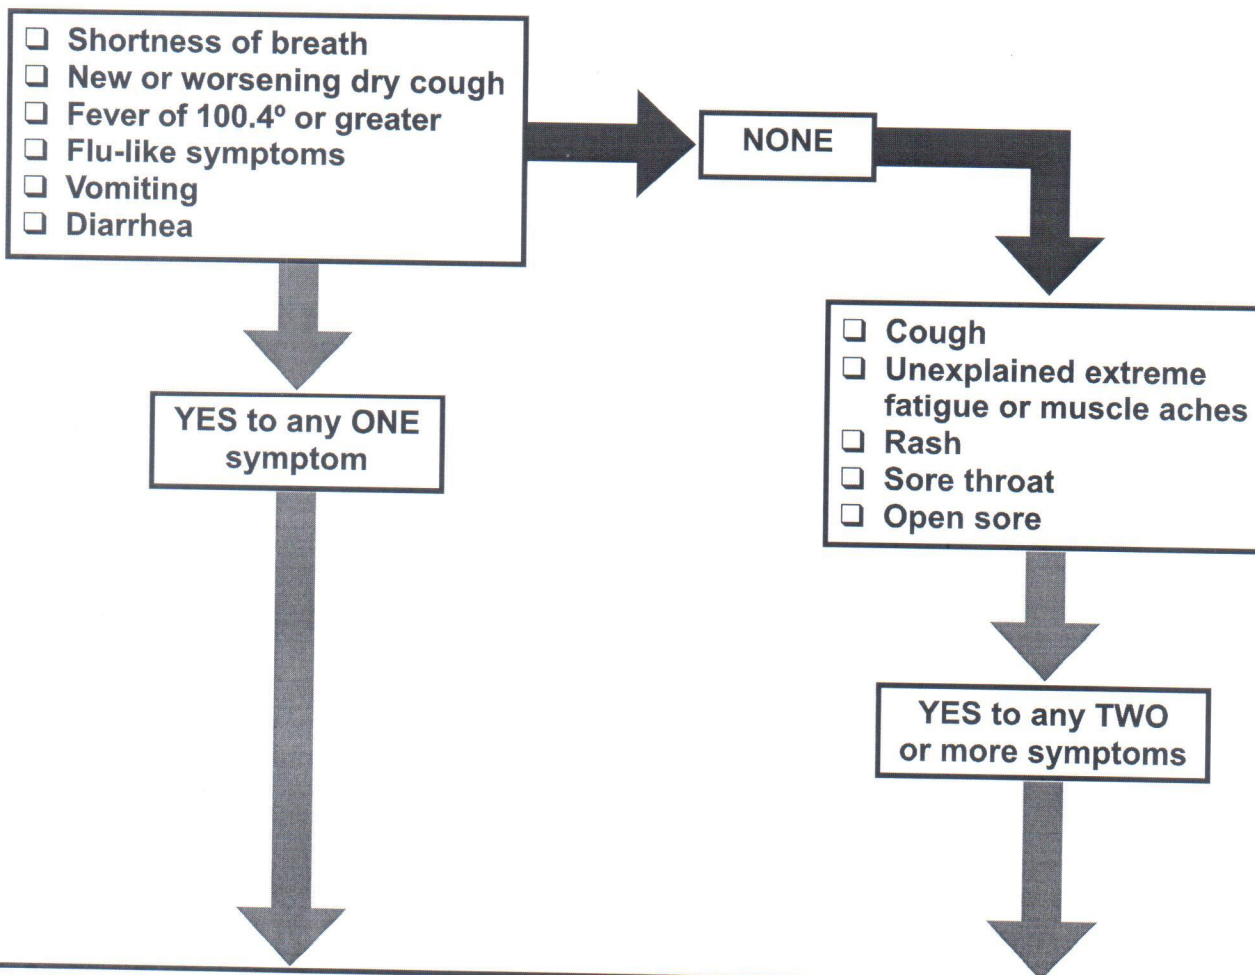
❑ Shortness of breath
❑ New or worsening dry cough
❑ Fever of 100.4º or greater
❑ Flu-like symptoms
❑ Vomiting
❑ Diarrhea

NONE

❑ Cough
❑ Unexplained extreme fatigue or muscle aches
❑ Rash
❑ Sore throat
❑ Open sore

YES to any ONE symptom

YES to any TWO or more symptoms